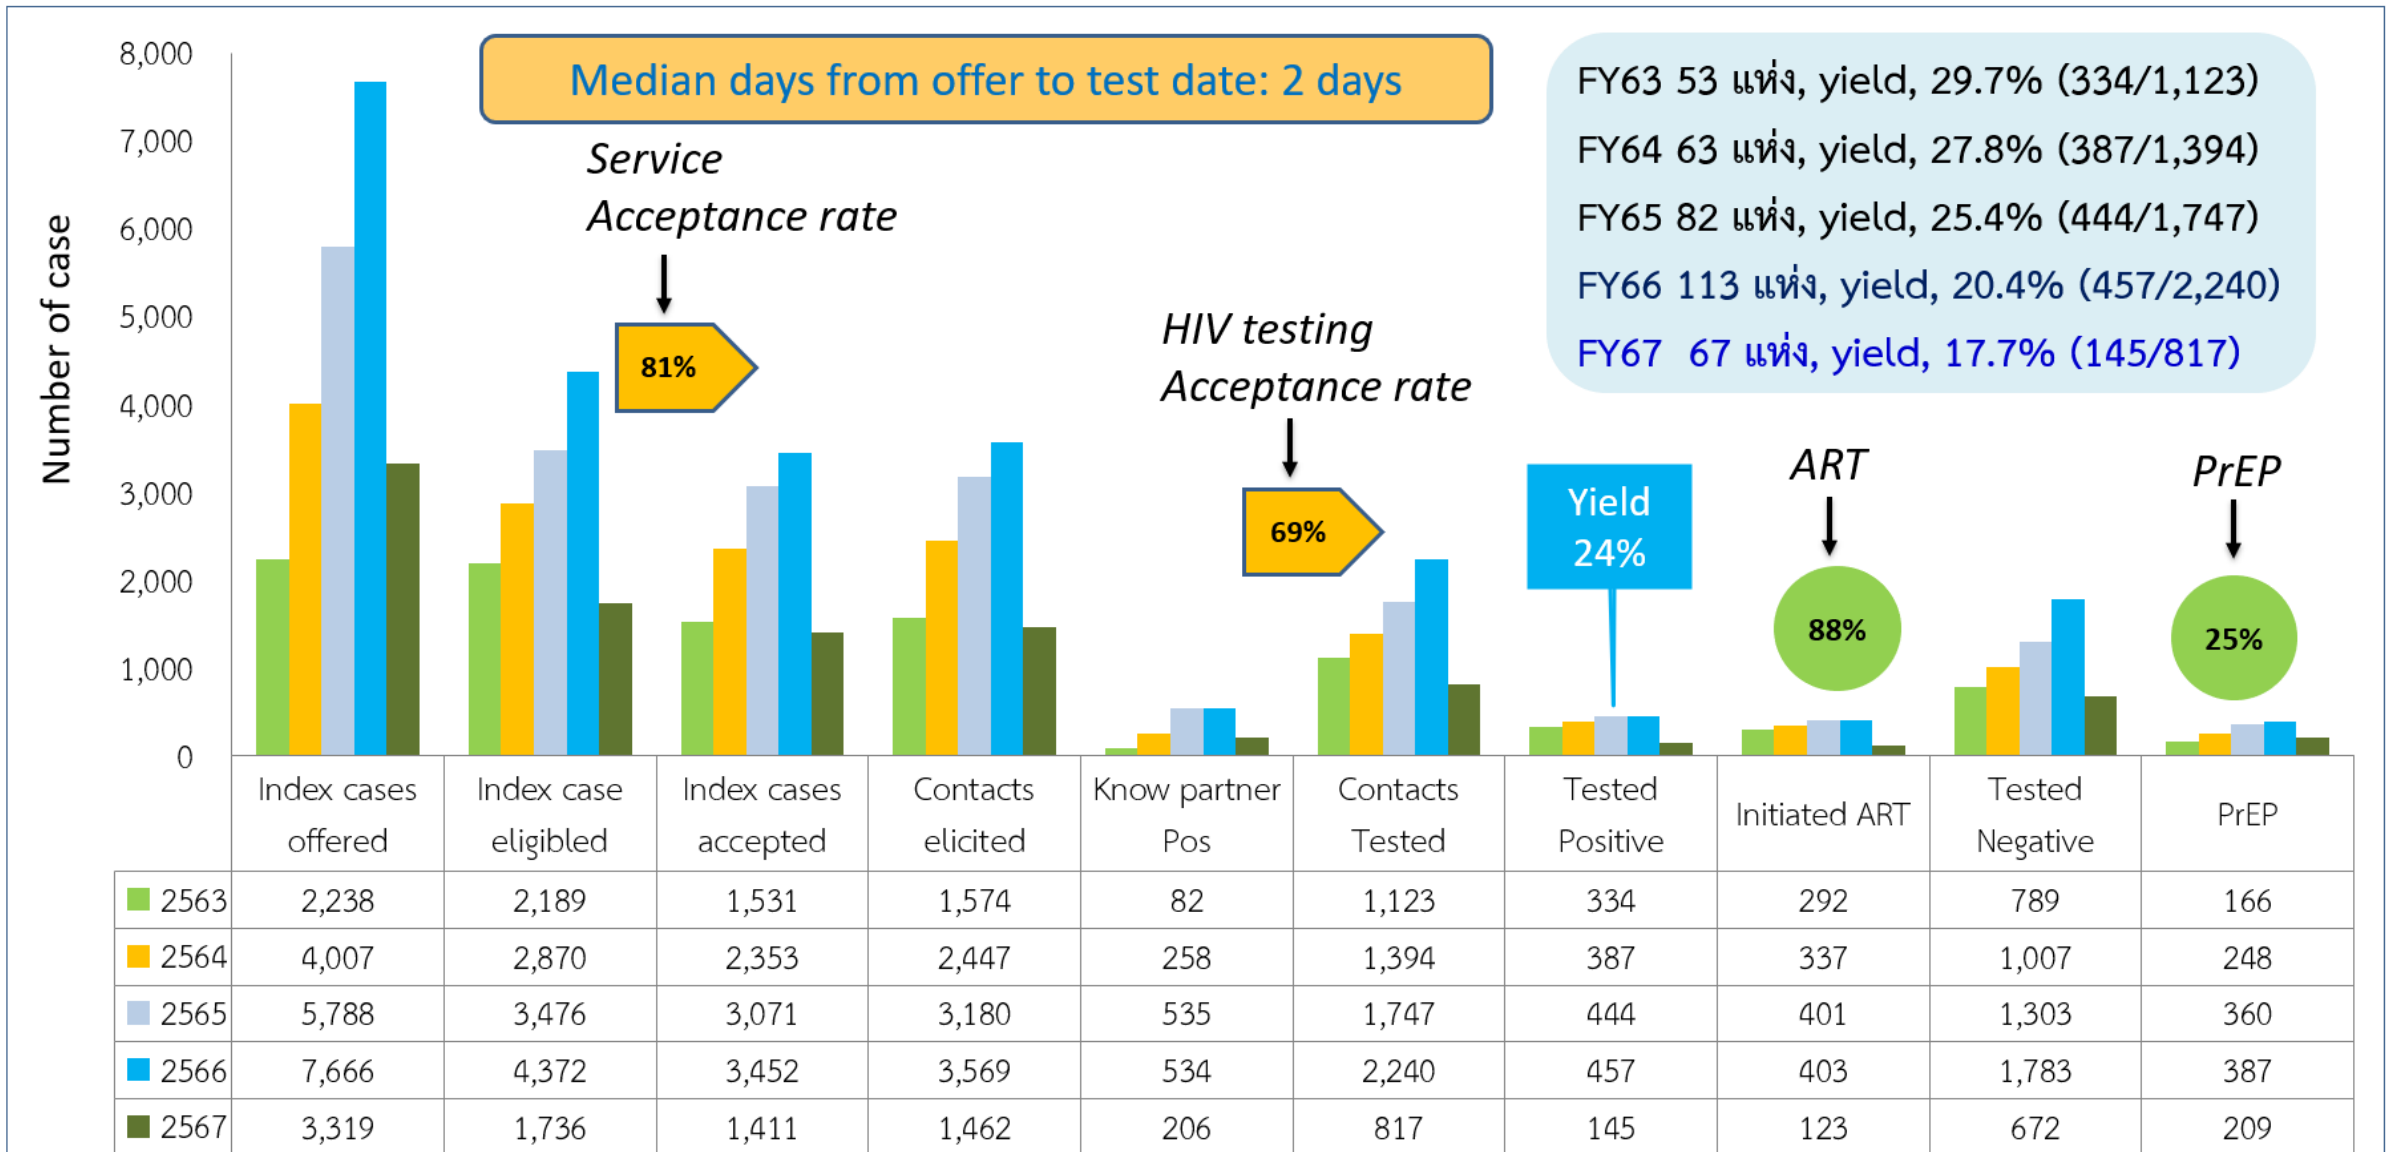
Median days from offer to test date: 2 days

FY63 53 แห่ง, yield, 29.7% (334/1,123)
FY64 63 แห่ง, yield, 27.8% (387/1,394)
FY65 82 แห่ง, yield, 25.4% (444/1,747)
FY66 113 แห่ง, yield, 20.4% (457/2,240)
FY67 67 แห่ง, yield, 17.7% (145/817)

Number of case

8,000
7,000
6,000
5,000
4,000
3,000
2,000
1,000
0

Service Acceptance rate
81%

HIV testing Acceptance rate
69%

Yield 24%

ART
88%

PrEP
25%

| | Index cases offered | Index case eligibled | Index cases accepted | Contacts elicited | Know partner Pos | Contacts Tested | Tested Positive | Initiated ART | Tested Negative | PrEP |
|---|---|---|---|---|---|---|---|---|---|---|
| 2563 | 2,238 | 2,189 | 1,531 | 1,574 | 82 | 1,123 | 334 | 292 | 789 | 166 |
| 2564 | 4,007 | 2,870 | 2,353 | 2,447 | 258 | 1,394 | 387 | 337 | 1,007 | 248 |
| 2565 | 5,788 | 3,476 | 3,071 | 3,180 | 535 | 1,747 | 444 | 401 | 1,303 | 360 |
| 2566 | 7,666 | 4,372 | 3,452 | 3,569 | 534 | 2,240 | 457 | 403 | 1,783 | 387 |
| 2567 | 3,319 | 1,736 | 1,411 | 1,462 | 206 | 817 | 145 | 123 | 672 | 209 |